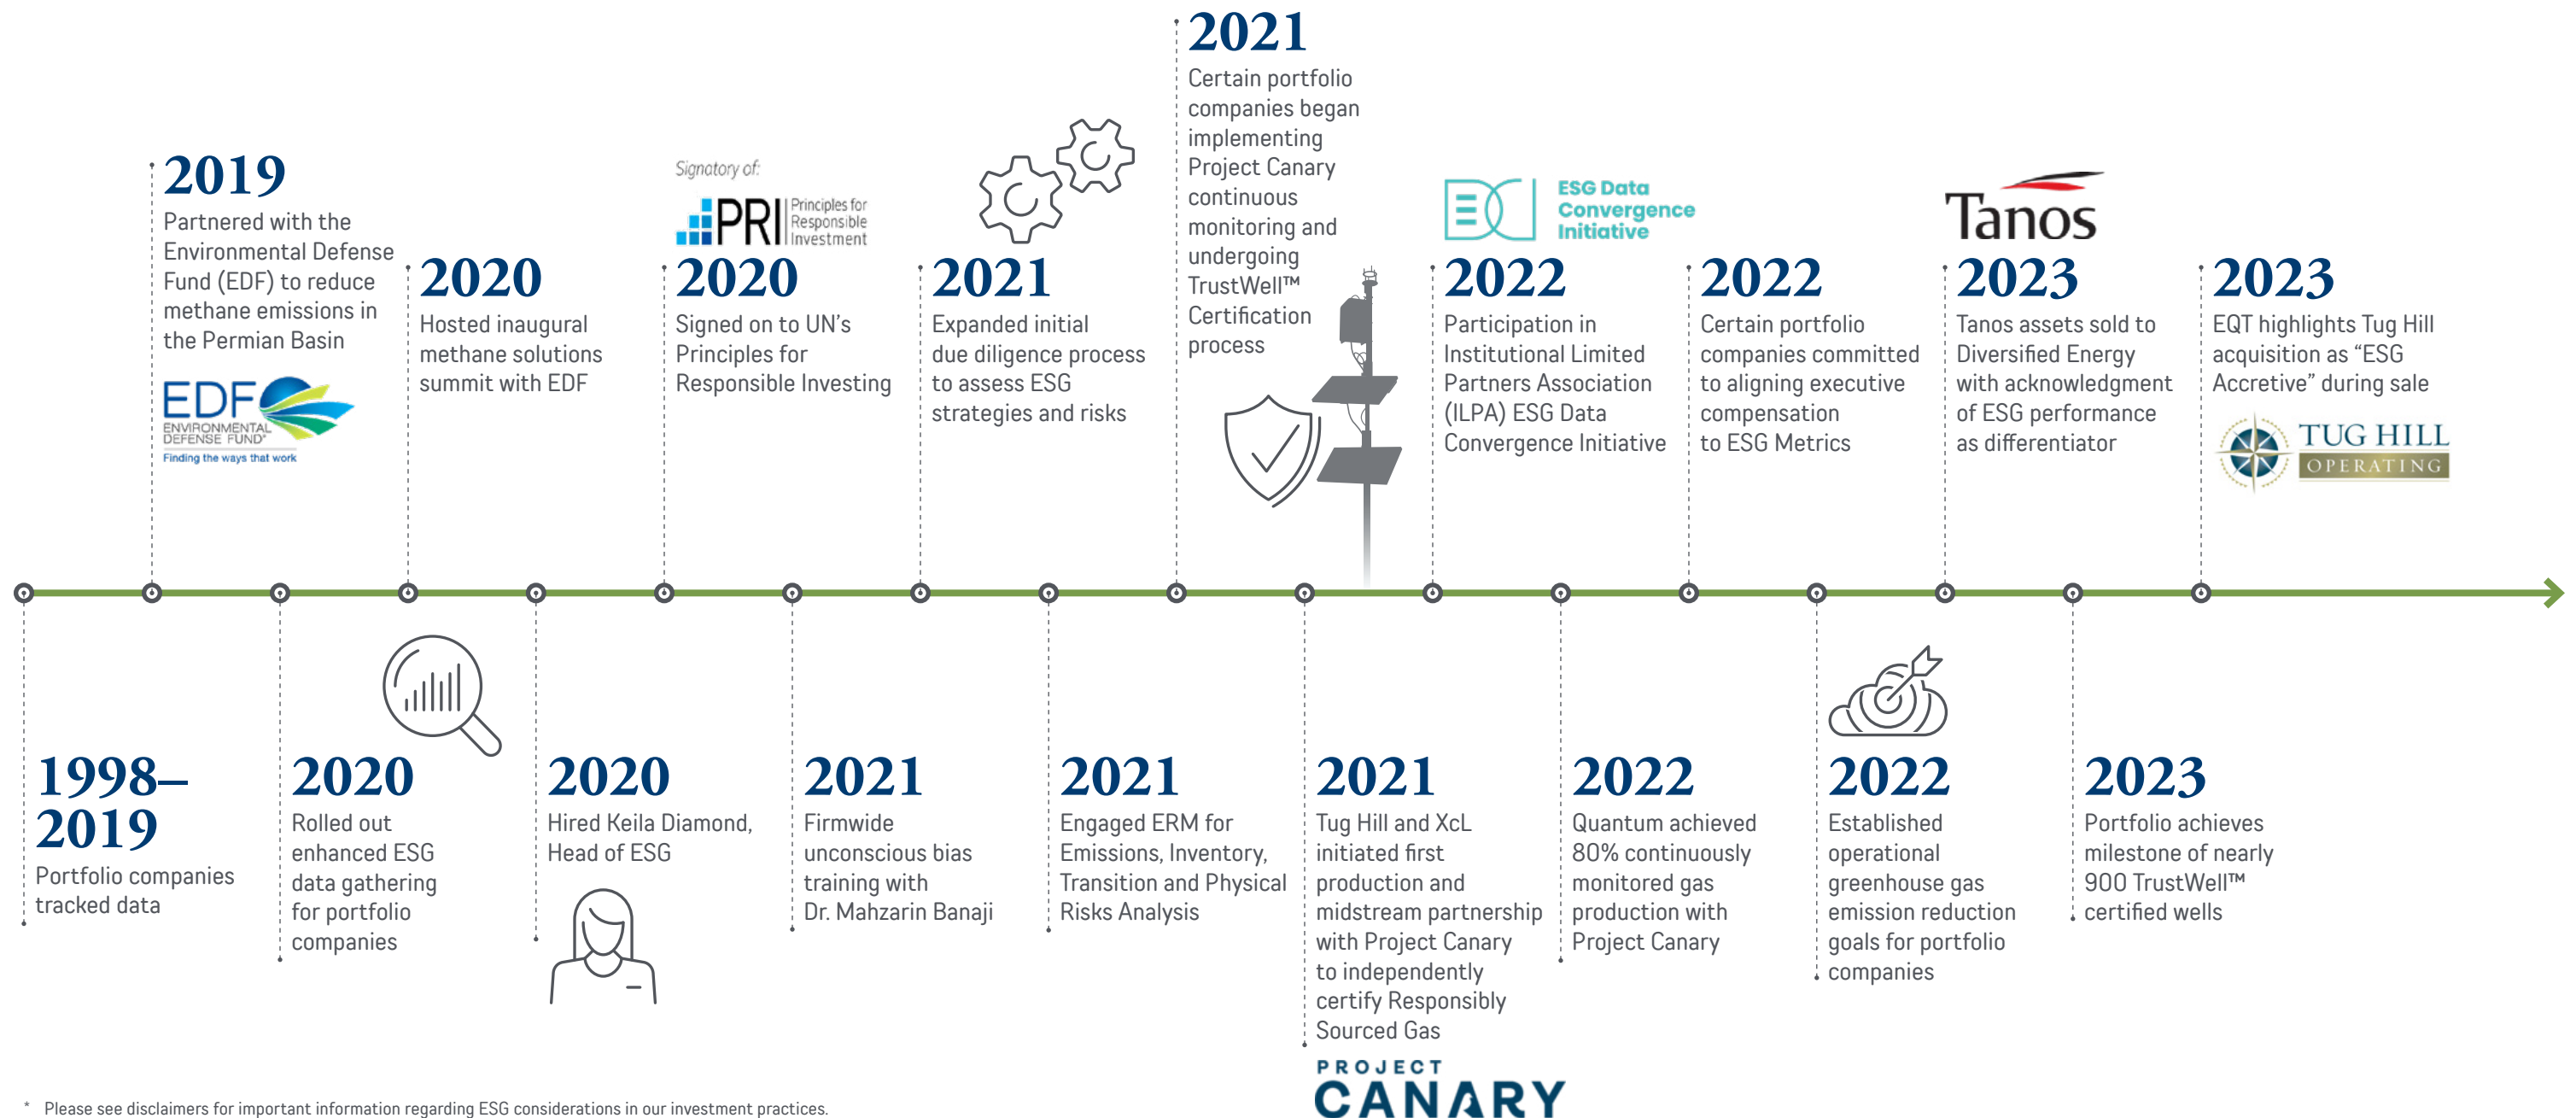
2019
Partnered with the Environmental Defense Fund (EDF) to reduce methane emissions in the Permian Basin

EDF ENVIRONMENTAL DEFENSE FUND
Finding the ways that work

2020
Hosted inaugural methane solutions summit with EDF

Signatory of:
PRI Principles for Responsible Investment

2020
Signed on to UN's Principles for Responsible Investing

2021
Expanded initial due diligence process to assess ESG strategies and risks

2021
Certain portfolio companies began implementing Project Canary continuous monitoring and undergoing TrustWell™ Certification process

ESG Data Convergence Initiative

2022
Participation in Institutional Limited Partners Association (ILPA) ESG Data Convergence Initiative

2022
Certain portfolio companies committed to aligning executive compensation to ESG Metrics

Tanos

2023
Tanos assets sold to Diversified Energy with acknowledgment of ESG performance as differentiator

2023
EQT highlights Tug Hill acquisition as "ESG Accretive" during sale

TUG HILL OPERATING

1998–2019
Portfolio companies tracked data

2020
Rolled out enhanced ESG data gathering for portfolio companies

2020
Hired Keila Diamond, Head of ESG

2021
Firmwide unconscious bias training with Dr. Mahzarin Banaji

2021
Engaged ERM for Emissions, Inventory, Transition and Physical Risks Analysis

2021
Tug Hill and XcL initiated first production and midstream partnership with Project Canary to independently certify Responsibly Sourced Gas

PROJECT CANARY

2022
Quantum achieved 80% continuously monitored gas production with Project Canary

2022
Established operational greenhouse gas emission reduction goals for portfolio companies

2023
Portfolio achieves milestone of nearly 900 TrustWell™ certified wells

* Please see disclaimers for important information regarding ESG considerations in our investment practices.